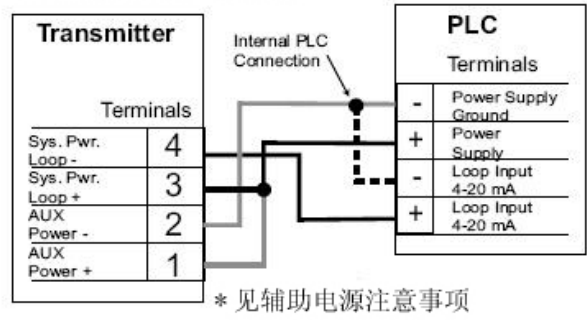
Transmitter

Terminals

Sys. Pwr. Loop -
4
Sys. Pwr. Loop +
3
AUX Power -
2
AUX Power +
1

Internal PLC Connection

PLC

Terminals

-
Power Supply Ground
+
Power Supply
-
Loop Input 4-20 mA
+
Loop Input 4-20 mA

* 见辅助电源注意事项